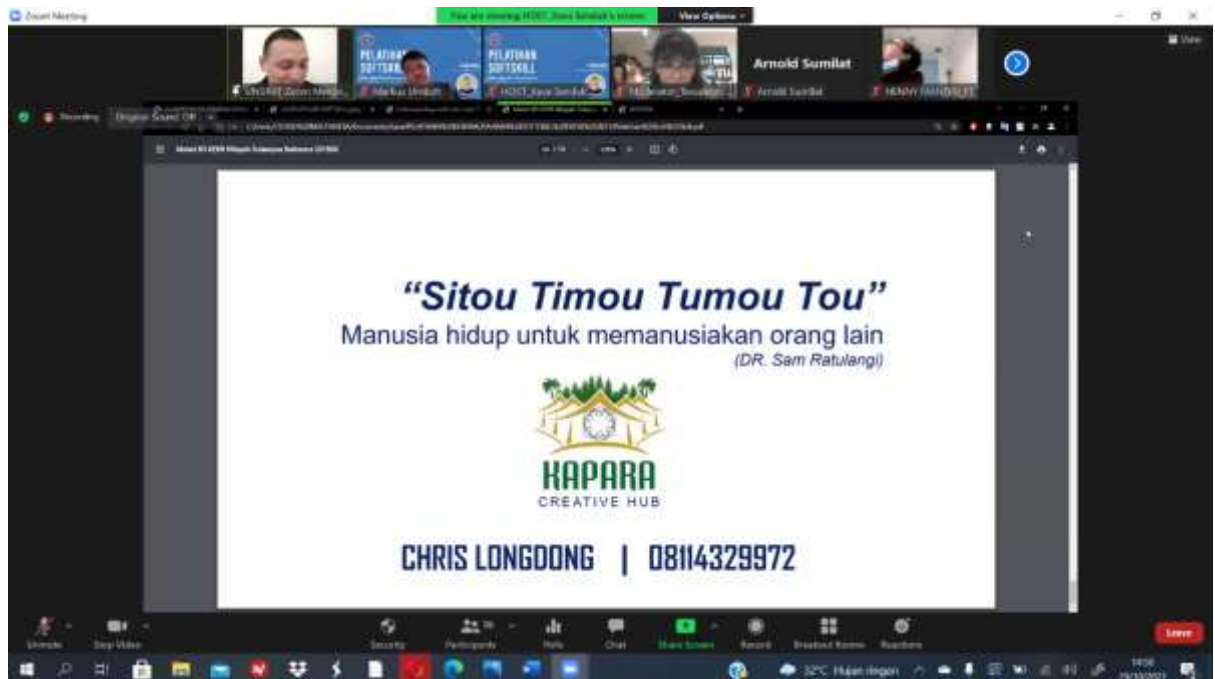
Zoom Meeting

You are viewing HOST_Kava Sendah's screen

View Options

PELATIHAN SOFTSKILL

PELATIHAN SOFTSKILL

Arnold Sumilat

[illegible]

Markus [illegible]

HOST_Kava Sendah

Moderator_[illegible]

Arnold Sumilat

HENNY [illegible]

View

Recording

Original Sound: Off

"Sitou Timou Tumou Tou"

Manusia hidup untuk memanusiakan orang lain

(DR. Sam Ratulangi)

KAPARA

CREATIVE HUB

CHRIS LONGDONG | 08114329972

Unmute

Stop Video

Security

Participants

Polls

Chat

Share Screen

Record

Breakout Rooms

Reactions

Leave

32°C Hujan ringan

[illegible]